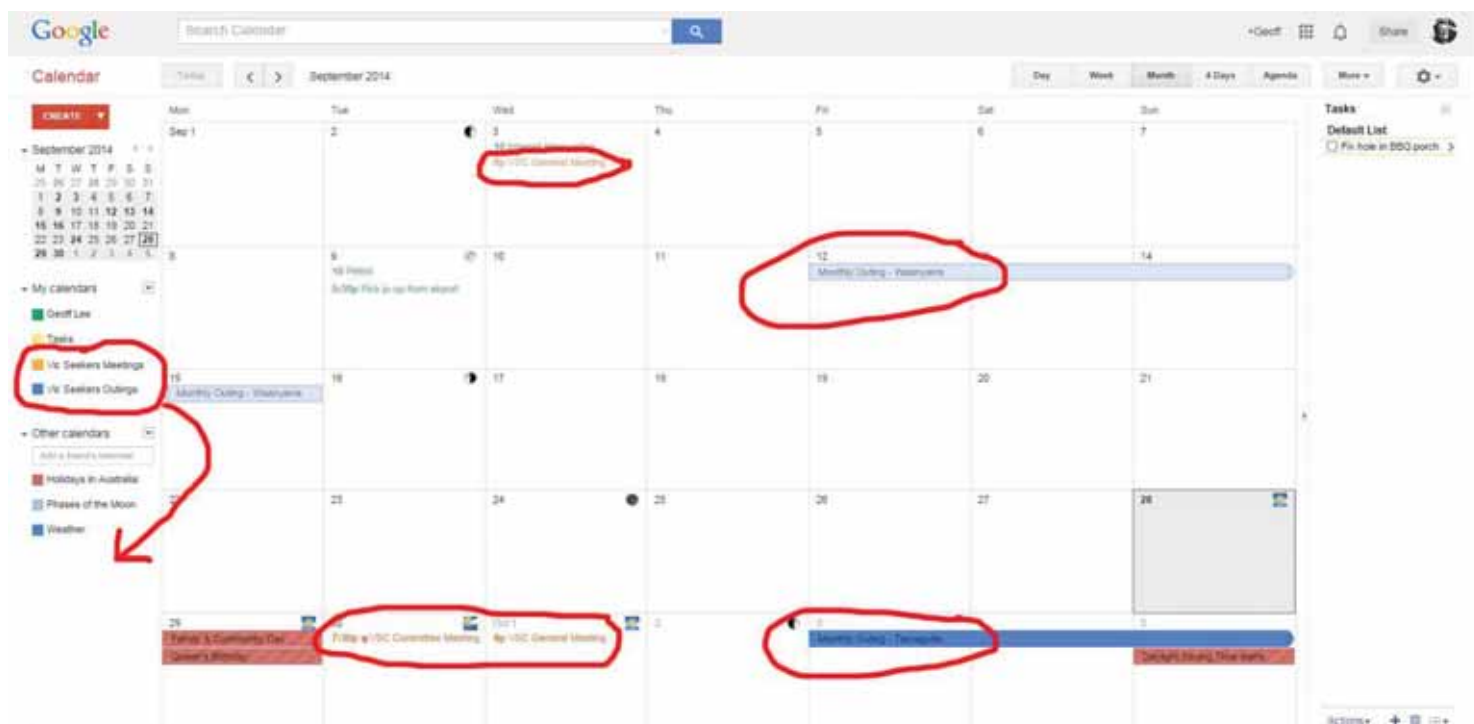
Google

Search Calendar

+Geoff Share

Calendar

Today < > September 2014

Day Week Month 4 Days Agenda More ▾

CREATE ▾

▾ September 2014

| M | T | W | T | F | S | S |
|---|---|---|---|---|---|---|
| 25 | 26 | 27 | 28 | 29 | 30 | 31 |
| 1 | 2 | 3 | 4 | 5 | 6 | 7 |
| 8 | 9 | 10 | 11 | 12 | 13 | 14 |
| 15 | 16 | 17 | 18 | 19 | 20 | 21 |
| 22 | 23 | 24 | 25 | 26 | 27 | 28 |
| 29 | 30 | 1 | 2 | 3 | 4 | 5 |

▾ My calendars

Geoff Lee

Tasks

Vic Seekers Meetings

Vic Seekers Outings

▾ Other calendars

Add a friend's calendar

Holidays in Australia

Phases of the Moon

Weather

| Mon | Tue | Wed | Thu | Fri | Sat | Sun |
|---|---|---|---|---|---|---|
| Sep 1 | 2 | 3 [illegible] 8p VSC General Meeting | 4 | 5 | 6 | 7 |
| 8 | 9 10 Petrol 3:30p Pick jo up from airport | 10 | 11 | 12 Monthly Outing - Wasanyana | 13 | 14 |
| 15 Monthly Outing - Wasanyana | 16 | 17 | 18 | 19 | 20 | 21 |
| 22 | 23 | 24 | 25 | 26 | 27 | 28 |
| 29 Family & Community Day Queen's Birthday | 30 7:30p VSC Committee Meeting | Oct 1 8p VSC General Meeting | 2 | 3 Monthly Outing - Tarragalla | 4 | 5 Daylight Saving Time starts |

Tasks

Default List

Fix hole in BBQ porch

Actions ▾